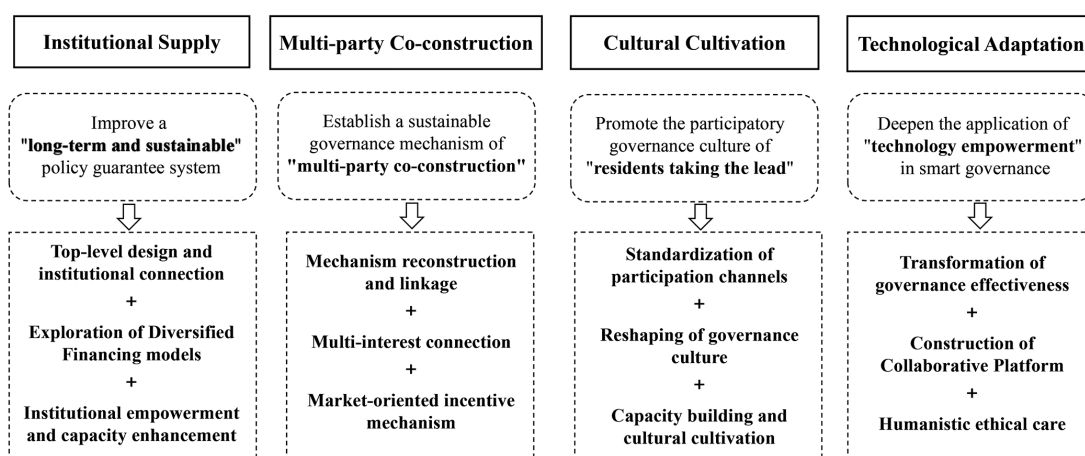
Institutional Supply

Improve a "long-term and sustainable" policy guarantee system

Top-level design and institutional connection
+
Exploration of Diversified Financing models
+
Institutional empowerment and capacity enhancement

Multi-party Co-construction

Establish a sustainable governance mechanism of "multi-party co-construction"

Mechanism reconstruction and linkage
+
Multi-interest connection
+
Market-oriented incentive mechanism

Cultural Cultivation

Promote the participatory governance culture of "residents taking the lead"

Standardization of participation channels
+
Reshaping of governance culture
+
Capacity building and cultural cultivation

Technological Adaptation

Deepen the application of "technology empowerment" in smart governance

Transformation of governance effectiveness
+
Construction of Collaborative Platform
+
Humanistic ethical care